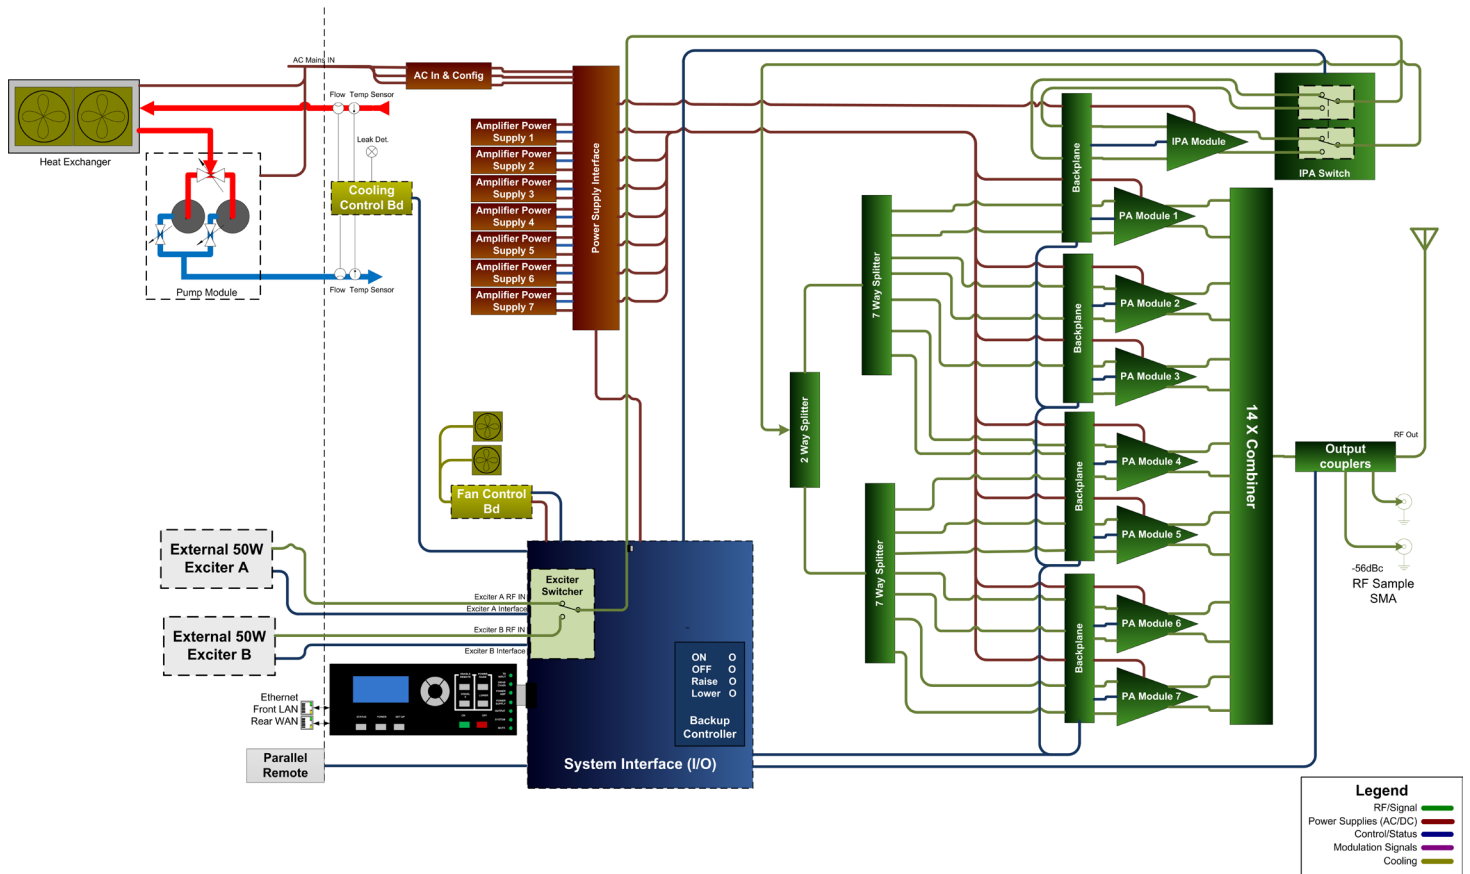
AC Mains IN
AC In & Config
Heat Exchanger
Flow Temp Sensor
Leak Det.
Cooling Control Bd
Pump Module
Flow Temp Sensor
Amplifier Power Supply 1
Amplifier Power Supply 2
Amplifier Power Supply 3
Amplifier Power Supply 4
Amplifier Power Supply 5
Amplifier Power Supply 6
Amplifier Power Supply 7
Power Supply Interface
IPA Module
IPA Switch
Backplane
PA Module 1
PA Module 2
PA Module 3
PA Module 4
PA Module 5
PA Module 6
PA Module 7
Backplane
Backplane
Backplane
7 Way Splitter
7 Way Splitter
2 Way Splitter
14 X Combiner
Output couplers
RF Out
-56dBc
RF Sample SMA
Fan Control Bd
External 50W Exciter A
External 50W Exciter B
Exciter A RF IN
Exciter A Interface
Exciter B RF IN
Exciter B Interface
Exciter Switcher
ON
OFF
Raise
Lower
Backup Controller
System Interface (I/O)
Ethernet
Front LAN
Rear WAN
Parallel Remote
Legend
RF/Signal
Power Supplies (AC/DC)
Control/Status
Modulation Signals
Cooling